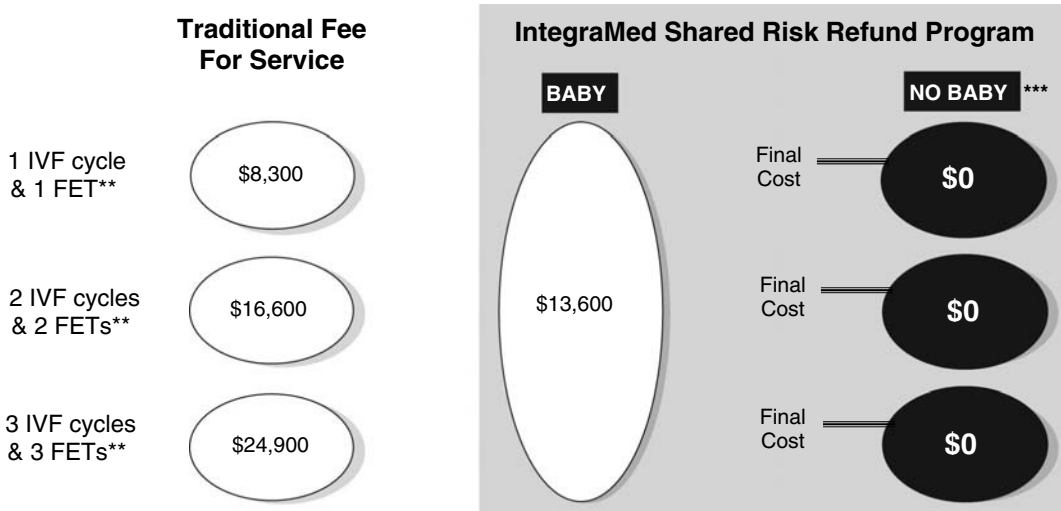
Traditional Fee For Service

IntegraMed Shared Risk Refund Program

BABY

NO BABY ***

1 IVF cycle & 1 FET**

$8,300

Final Cost

$0

2 IVF cycles & 2 FETs**

$16,600

$13,600

Final Cost

$0

3 IVF cycles & 3 FETs**

$24,900

Final Cost

$0